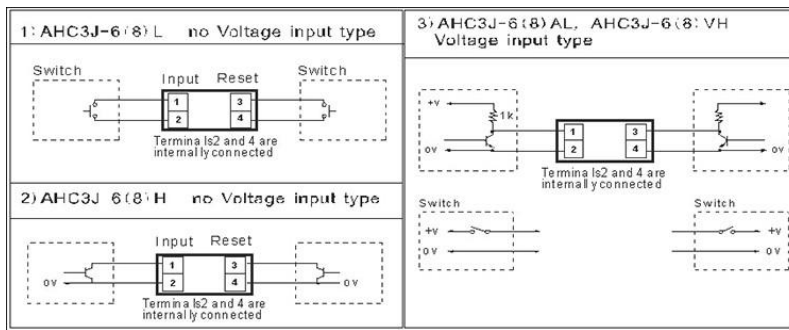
1) AHC3J-6 (8) L no Voltage input type

Switch
Input Reset
Switch
1
2
3
4
Termina ls2 and 4 are internally connected

2) AHC3J 6 (8) H no Voltage input type

Input Reset
0V
1
2
3
4
0V
Termina ls2 and 4 are internally connected

3) AHC3J-6 (8) AL, AHC3J-6 (8) VH
Voltage input type

+V
1k
0V
1
2
3
4
0V
Termina ls2 and 4 are internally connected

Switch
+V
0V
Switch
+V
0V